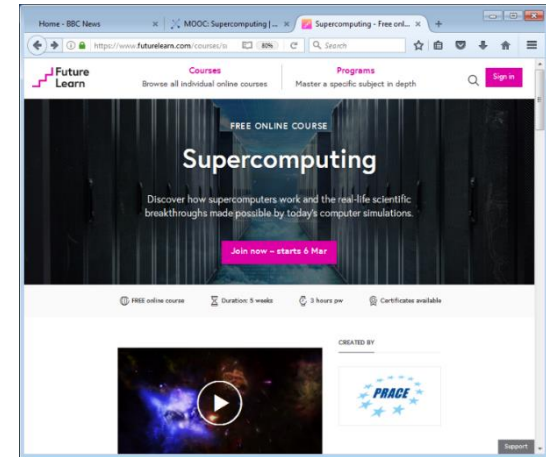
Home - BBC News
MOOC: Supercomputing | ...
Supercomputing - Free onl...
https://www.futurelearn.com/courses/s
80%
Search

Future Learn
Courses
Browse all individual online courses
Programs
Master a specific subject in depth
Sign in

FREE ONLINE COURSE
Supercomputing
Discover how supercomputers work and the real-life scientific breakthroughs made possible by today's computer simulations.
Join now - starts 6 Mar

FREE online course
Duration: 5 weeks
3 hours pw
Certificates available

CREATED BY
PRACE

Support